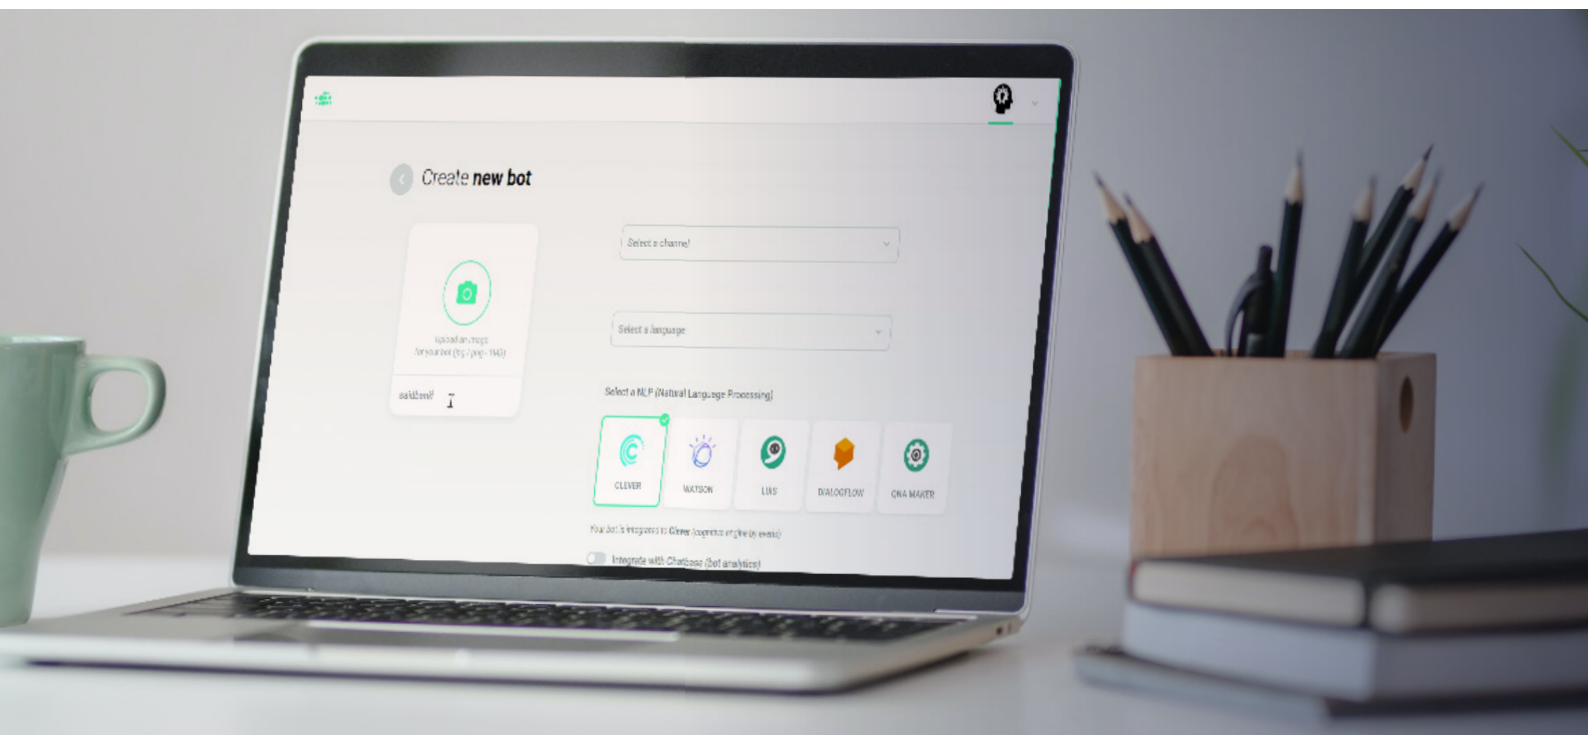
Create new bot

Upload an image for your bot (jpg / png - 1MB)

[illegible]

Select a channel

Select a language

Select a NLP (Natural Language Processing)

CLEVER

WATSON

LUIS

DIALOGFLOW

QNA MAKER

Your bot is integrated to Clever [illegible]

Integrate with Chatbase (bot analytics)